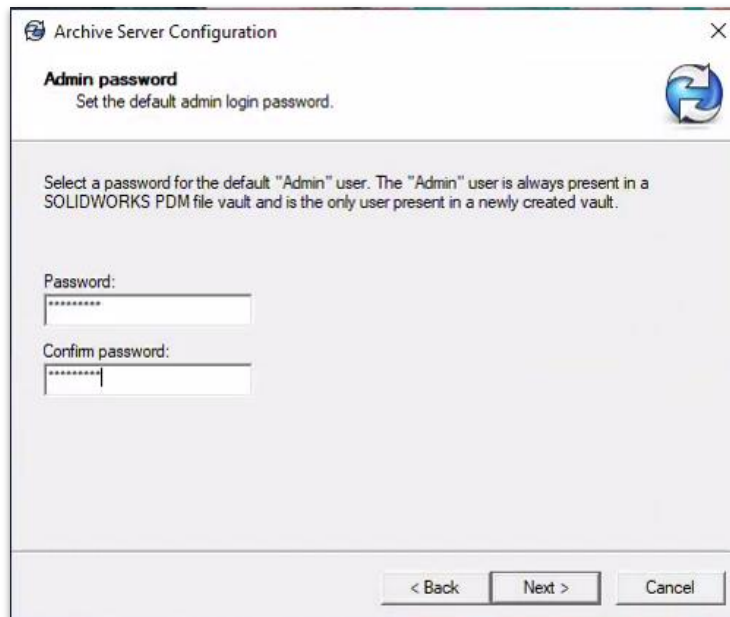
Archive Server Configuration

×

Admin password
Set the default admin login password.

Select a password for the default "Admin" user. The "Admin" user is always present in a SOLIDWORKS PDM file vault and is the only user present in a newly created vault.

Password:
*********

Confirm password:
*********

< Back

Next >

Cancel